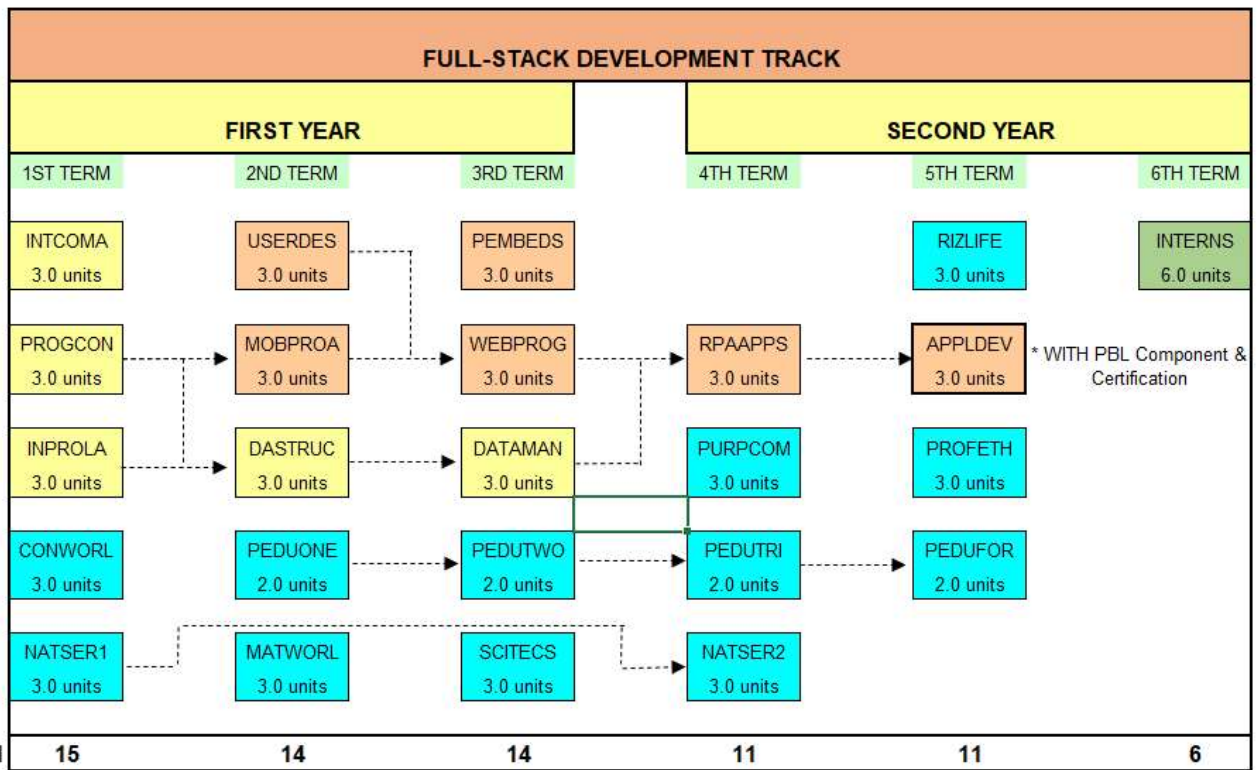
FULL-STACK DEVELOPMENT TRACK

FIRST YEAR

SECOND YEAR

1ST TERM
2ND TERM
3RD TERM
4TH TERM
5TH TERM
6TH TERM

INTCOMA
3.0 units

USERDES
3.0 units

PEMBEDS
3.0 units

RIZLIFE
3.0 units

INTERNS
6.0 units

PROGCON
3.0 units

MOBPROA
3.0 units

WEBPROG
3.0 units

RPAAPPS
3.0 units

APPLDEV
3.0 units

* WITH PBL Component & Certification

INPROLA
3.0 units

DASTRUC
3.0 units

DATAMAN
3.0 units

PURPCOM
3.0 units

PROFETH
3.0 units

CONWORL
3.0 units

PEDUONE
2.0 units

PEDUTWO
2.0 units

PEDUTRI
2.0 units

PEDUFOR
2.0 units

NATSER1
3.0 units

MATWORL
3.0 units

SCITECS
3.0 units

NATSER2
3.0 units

15
14
14
11
11
6